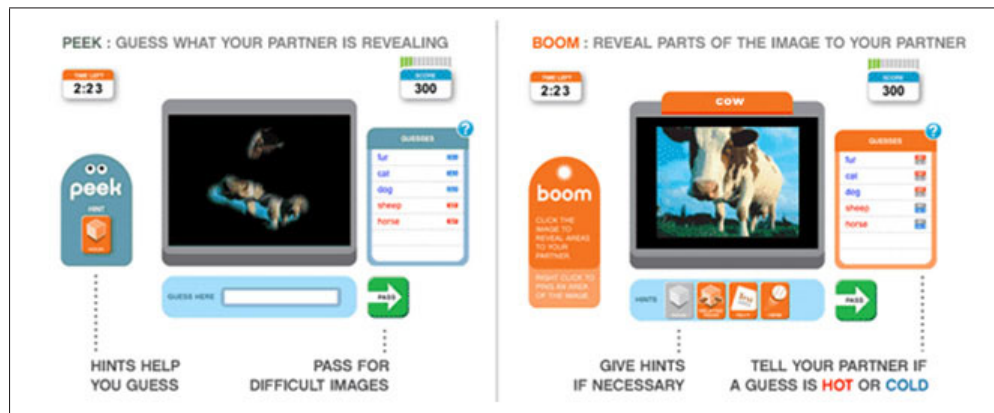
PEEK : GUESS WHAT YOUR PARTNER IS REVEALING

TIME LEFT
2:23

SCORE
300

peek

HINT

GUESSES
fur
cat
dog
sheep
horse

GUESS HERE

PASS

HINTS HELP YOU GUESS

PASS FOR DIFFICULT IMAGES

BOOM : REVEAL PARTS OF THE IMAGE TO YOUR PARTNER

TIME LEFT
2:23

SCORE
300

cow

boom

CLICK THE IMAGE TO REVEAL AREAS TO YOUR PARTNER

RIGHT CLICK TO PING AN AREA OF THE IMAGE

GUESSES
fur
cat
dog
sheep
horse

HINTS

PASS

GIVE HINTS IF NECESSARY

TELL YOUR PARTNER IF A GUESS IS HOT OR COLD